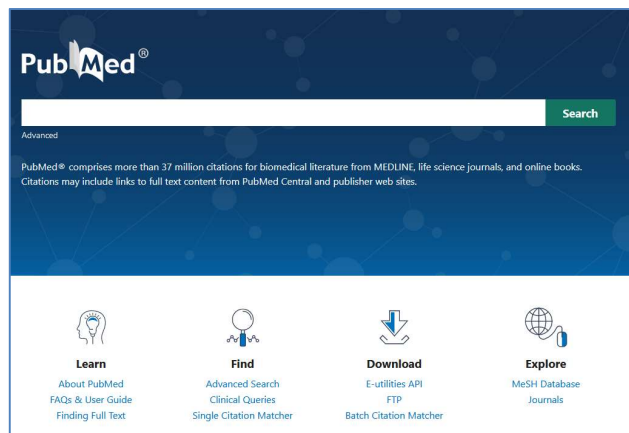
PubMed®

Search

Advanced

PubMed® comprises more than 37 million citations for biomedical literature from MEDLINE, life science journals, and online books. Citations may include links to full text content from PubMed Central and publisher web sites.

Learn
About PubMed
FAQs & User Guide
Finding Full Text

Find
Advanced Search
Clinical Queries
Single Citation Matcher

Download
E-utilities API
FTP
Batch Citation Matcher

Explore
MeSH Database
Journals